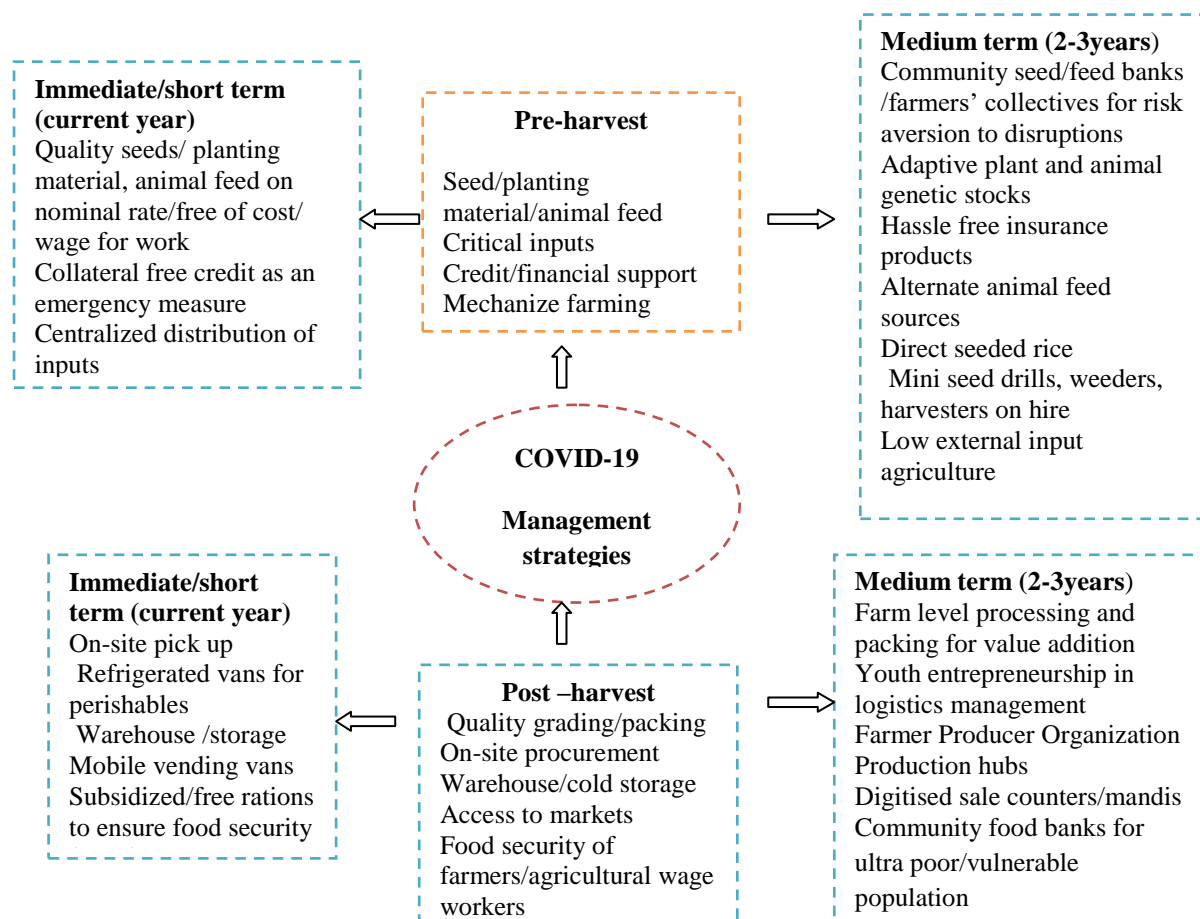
Immediate/short term (current year)
Quality seeds/ planting material, animal feed on nominal rate/free of cost/ wage for work
Collateral free credit as an emergency measure
Centralized distribution of inputs

Pre-harvest

Seed/planting material/animal feed
Critical inputs
Credit/financial support
Mechanize farming

Medium term (2-3years)
Community seed/feed banks /farmers' collectives for risk aversion to disruptions
Adaptive plant and animal genetic stocks
Hassle free insurance products
Alternate animal feed sources
Direct seeded rice
Mini seed drills, weeders, harvesters on hire
Low external input agriculture

COVID-19

Management strategies

Immediate/short term (current year)
On-site pick up
Refrigerated vans for perishables
Warehouse /storage
Mobile vending vans
Subsidized/free rations to ensure food security

Post –harvest
Quality grading/packing
On-site procurement
Warehouse/cold storage
Access to markets
Food security of farmers/agricultural wage workers

Medium term (2-3years)
Farm level processing and packing for value addition
Youth entrepreneurship in logistics management
Farmer Producer Organization
Production hubs
Digitised sale counters/mandis
Community food banks for ultra poor/vulnerable population